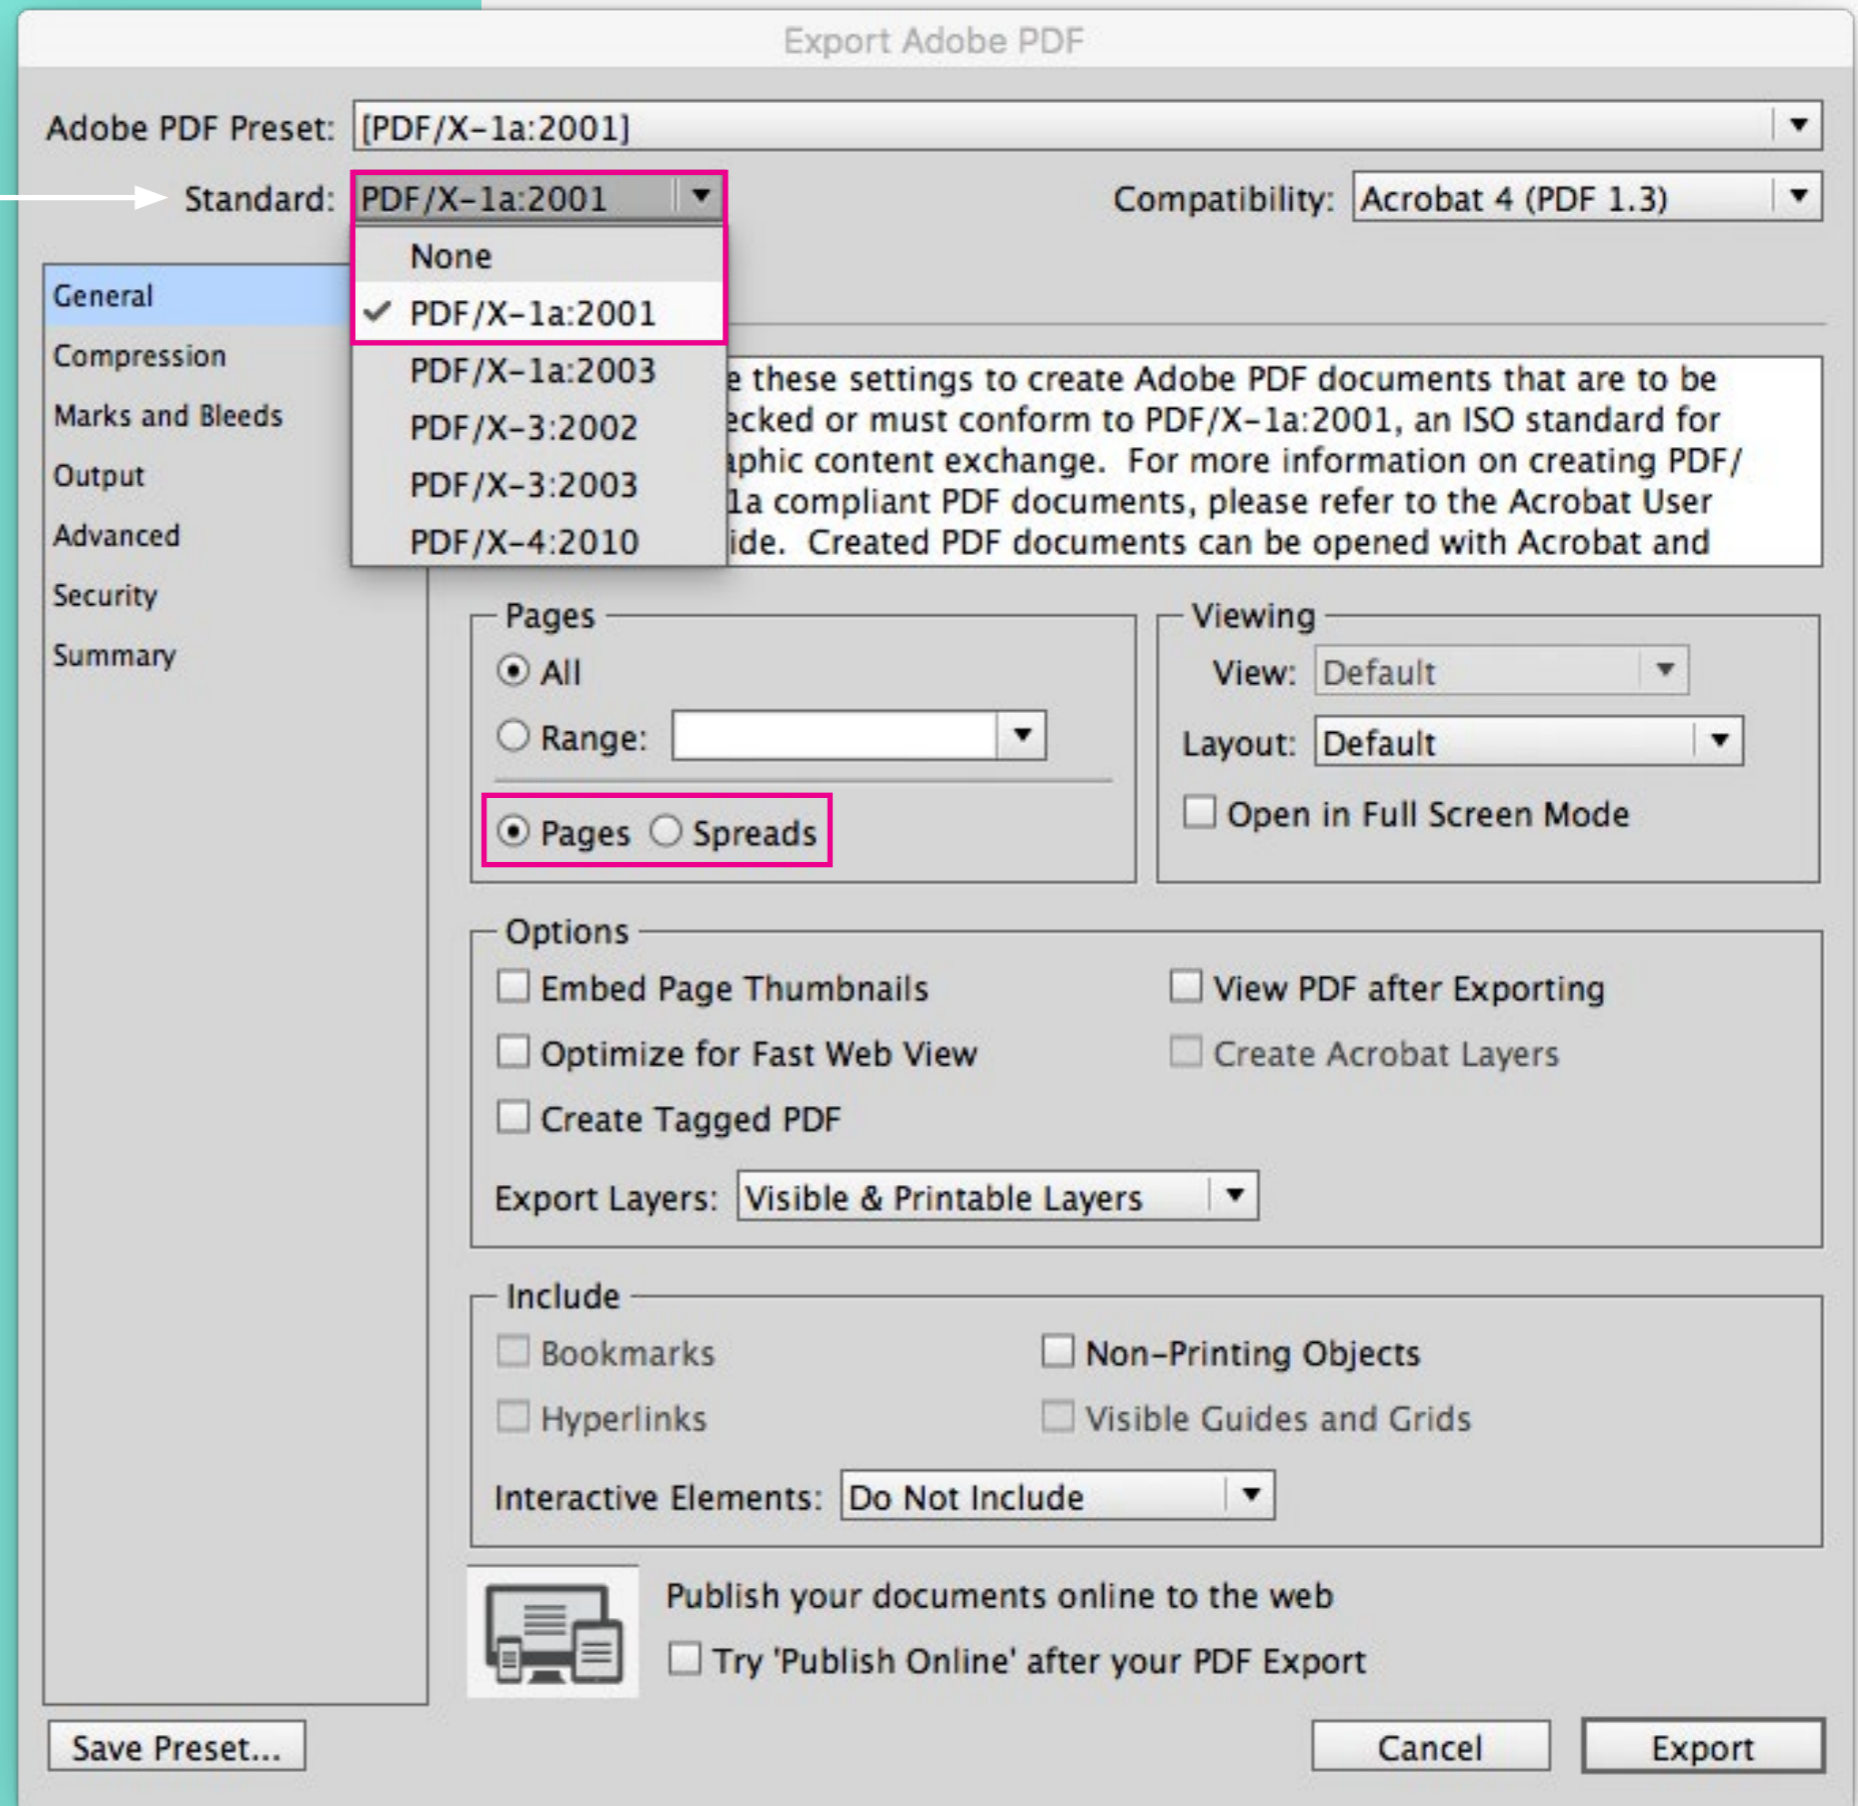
Export Adobe PDF

Adobe PDF Preset: [PDF/X-1a:2001]

Standard: PDF/X-1a:2001

Compatibility: Acrobat 4 (PDF 1.3)

None
✓ PDF/X-1a:2001
PDF/X-1a:2003
PDF/X-3:2002
PDF/X-3:2003
PDF/X-4:2010

General
Compression
Marks and Bleeds
Output
Advanced
Security
Summary

e these settings to create Adobe PDF documents that are to be ecked or must conform to PDF/X-1a:2001, an ISO standard for aphic content exchange. For more information on creating PDF/ 1a compliant PDF documents, please refer to the Acrobat User ide. Created PDF documents can be opened with Acrobat and

Pages
All
Range:
Pages Spreads

Viewing
View: Default
Layout: Default
Open in Full Screen Mode

Options
Embed Page Thumbnails
View PDF after Exporting
Optimize for Fast Web View
Create Acrobat Layers
Create Tagged PDF
Export Layers: Visible & Printable Layers

Include
Bookmarks
Non-Printing Objects
Hyperlinks
Visible Guides and Grids
Interactive Elements: Do Not Include

Publish your documents online to the web
Try 'Publish Online' after your PDF Export

Save Preset...
Cancel
Export